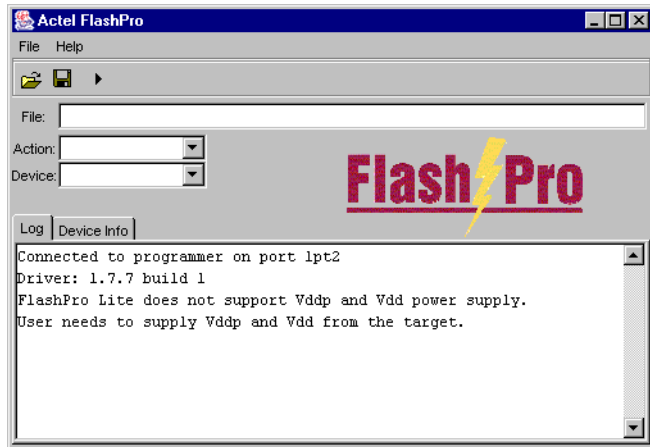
Actel FlashPro

File Help

File:

Action:

Device:

FlashPro

Log | Device Info

Connected to programmer on port lpt2
Driver: 1.7.7 build 1
FlashPro Lite does not support Vddp and Vdd power supply.
User needs to supply Vddp and Vdd from the target.